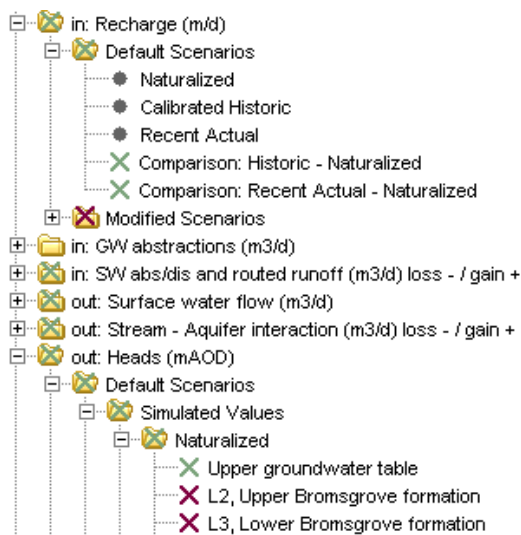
in: Recharge (m/d)
Default Scenarios
Naturalized
Calibrated Historic
Recent Actual
Comparison: Historic - Naturalized
Comparison: Recent Actual - Naturalized
Modified Scenarios
in: GW abstractions (m3/d)
in: SW abs/dis and routed runoff (m3/d) loss - / gain +
out: Surface water flow (m3/d)
out: Stream - Aquifer interaction (m3/d) loss - / gain +
out: Heads (mAOD)
Default Scenarios
Simulated Values
Naturalized
Upper groundwater table
L2, Upper Bromsgrove formation
L3, Lower Bromsgrove formation